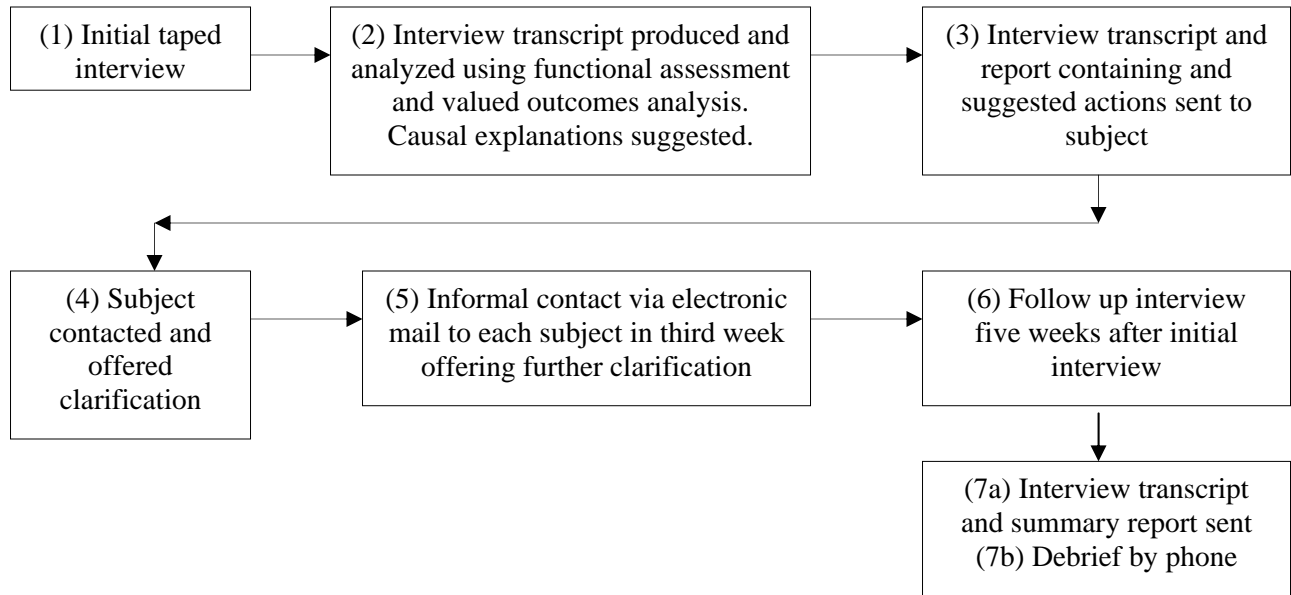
(1) Initial taped interview

(2) Interview transcript produced and analyzed using functional assessment and valued outcomes analysis. Causal explanations suggested.

(3) Interview transcript and report containing and suggested actions sent to subject

(4) Subject contacted and offered clarification

(5) Informal contact via electronic mail to each subject in third week offering further clarification

(6) Follow up interview five weeks after initial interview

(7a) Interview transcript and summary report sent
(7b) Debrief by phone